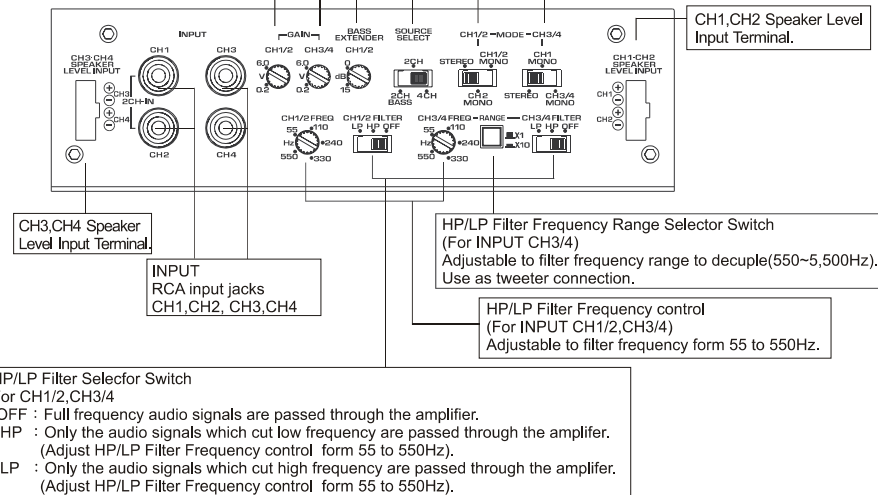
INPUT

GAIN

BASS EXTENDER

SOURCE SELECT

CH1/2 - MODE - CH3/4

CH1,CH2 Speaker Level Input Terminal.

CH3·CH4 SPEAKER LEVEL INPUT

CH3 ⊕ ⊖ CH4 ⊕ ⊖

CH1 2CH-IN CH3

CH2 CH4

CH1/2 CH3/4 CH1/2

6.0 V 0.2 6.0 V 0.2 0 dB 15

2CH 2CH BASS 4CH

STEREO CH1/2 MONO CH2 MONO

CH1 MONO STEREO CH3/4 MONO

CH1·CH2 SPEAKER LEVEL INPUT

CH1 ⊕ ⊖ CH2 ⊕ ⊖

CH1/2 FREQ 55 110 Hz 240 550 330

CH1/2 FILTER LP HP OFF

CH3/4 FREQ - RANGE - CH3/4 FILTER

55 110 Hz 240 550 330

X1 X10

LP HP OFF

CH3,CH4 Speaker Level Input Terminal.

HP/LP Filter Frequency Range Selector Switch
(For INPUT CH3/4)
Adjustable to filter frequency range to decuple(550~5,500Hz).
Use as tweeter connection.

INPUT
RCA input jacks
CH1,CH2, CH3,CH4

HP/LP Filter Frequency control
(For INPUT CH1/2,CH3/4)
Adjustable to filter frequency form 55 to 550Hz.

HP/LP Filter Selecfor Switch
For CH1/2,CH3/4
OFF : Full frequency audio signals are passed through the amplifier.
HP : Only the audio signals which cut low frequency are passed through the amplifer.
(Adjust HP/LP Filter Frequency control form 55 to 550Hz).
LP : Only the audio signals which cut high frequency are passed through the amplifer.
(Adjust HP/LP Filter Frequency control form 55 to 550Hz).